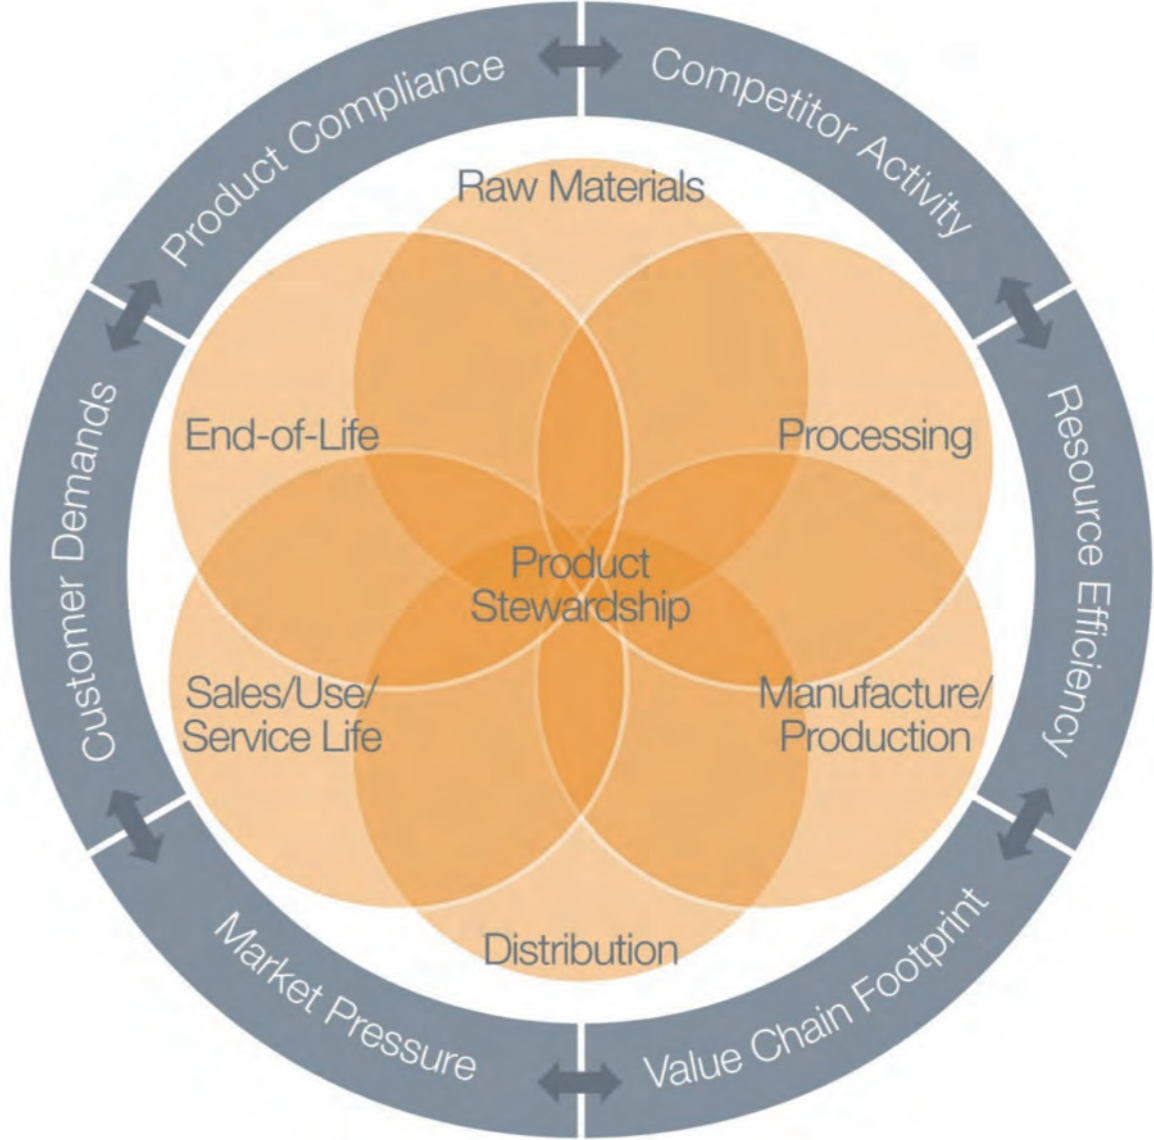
Product Compliance

Competitor Activity

Resource Efficiency

Value Chain Footprint

Market Pressure

Customer Demands

Raw Materials

Processing

Manufacture/ Production

Distribution

Sales/Use/ Service Life

End-of-Life

Product Stewardship